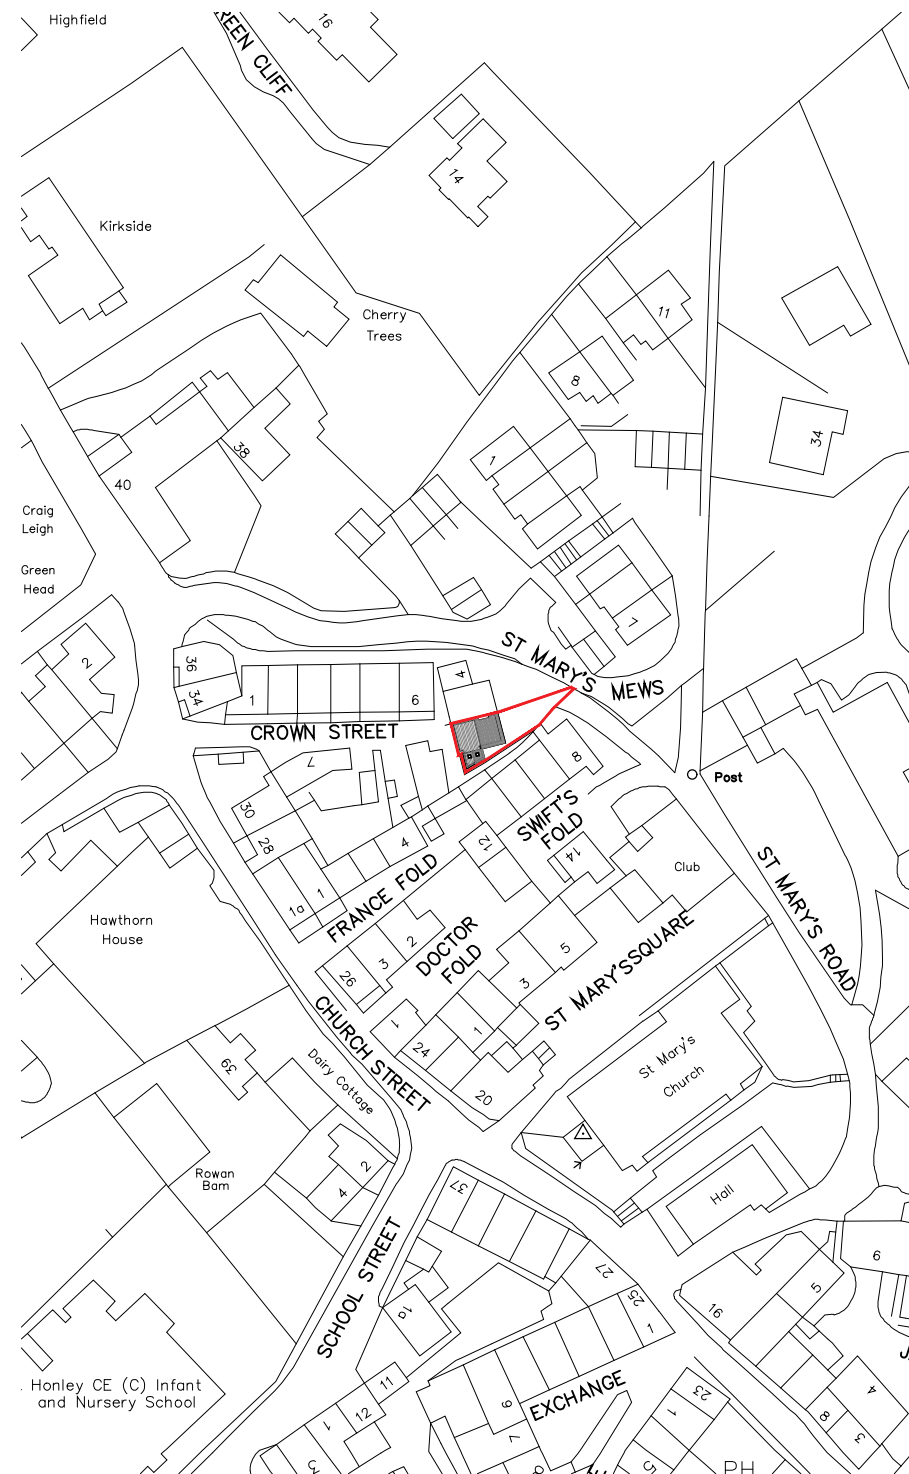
Highfield

REEN CLIFF

16

14

Kirkside

Cherry Trees

11

8

34

38

40

1

Craig Leigh

Green Head

2

ST MARY'S MEWS

1

36

34

1

6

4

CROWN STREET

7

8

Post

30

28

4

SWIFT'S FOLD

12

14

Club

ST MARY'S ROAD

1a

1

FRANCE FOLD

Hawthorn House

2

3

26

DOCTOR FOLD

5

3

ST MARY'SSQUARE

1

24

1

CHURCH STREET

39

Dairy Cottage

20

St Mary's Church

Rowan Barn

2

4

Hall

37

SCHOOL STREET

27

6

1a

25

1

16

5

Honley CE (C) Infant and Nursery School

11

12

1

9

EXCHANGE

7

1

23

4

8

3

PH